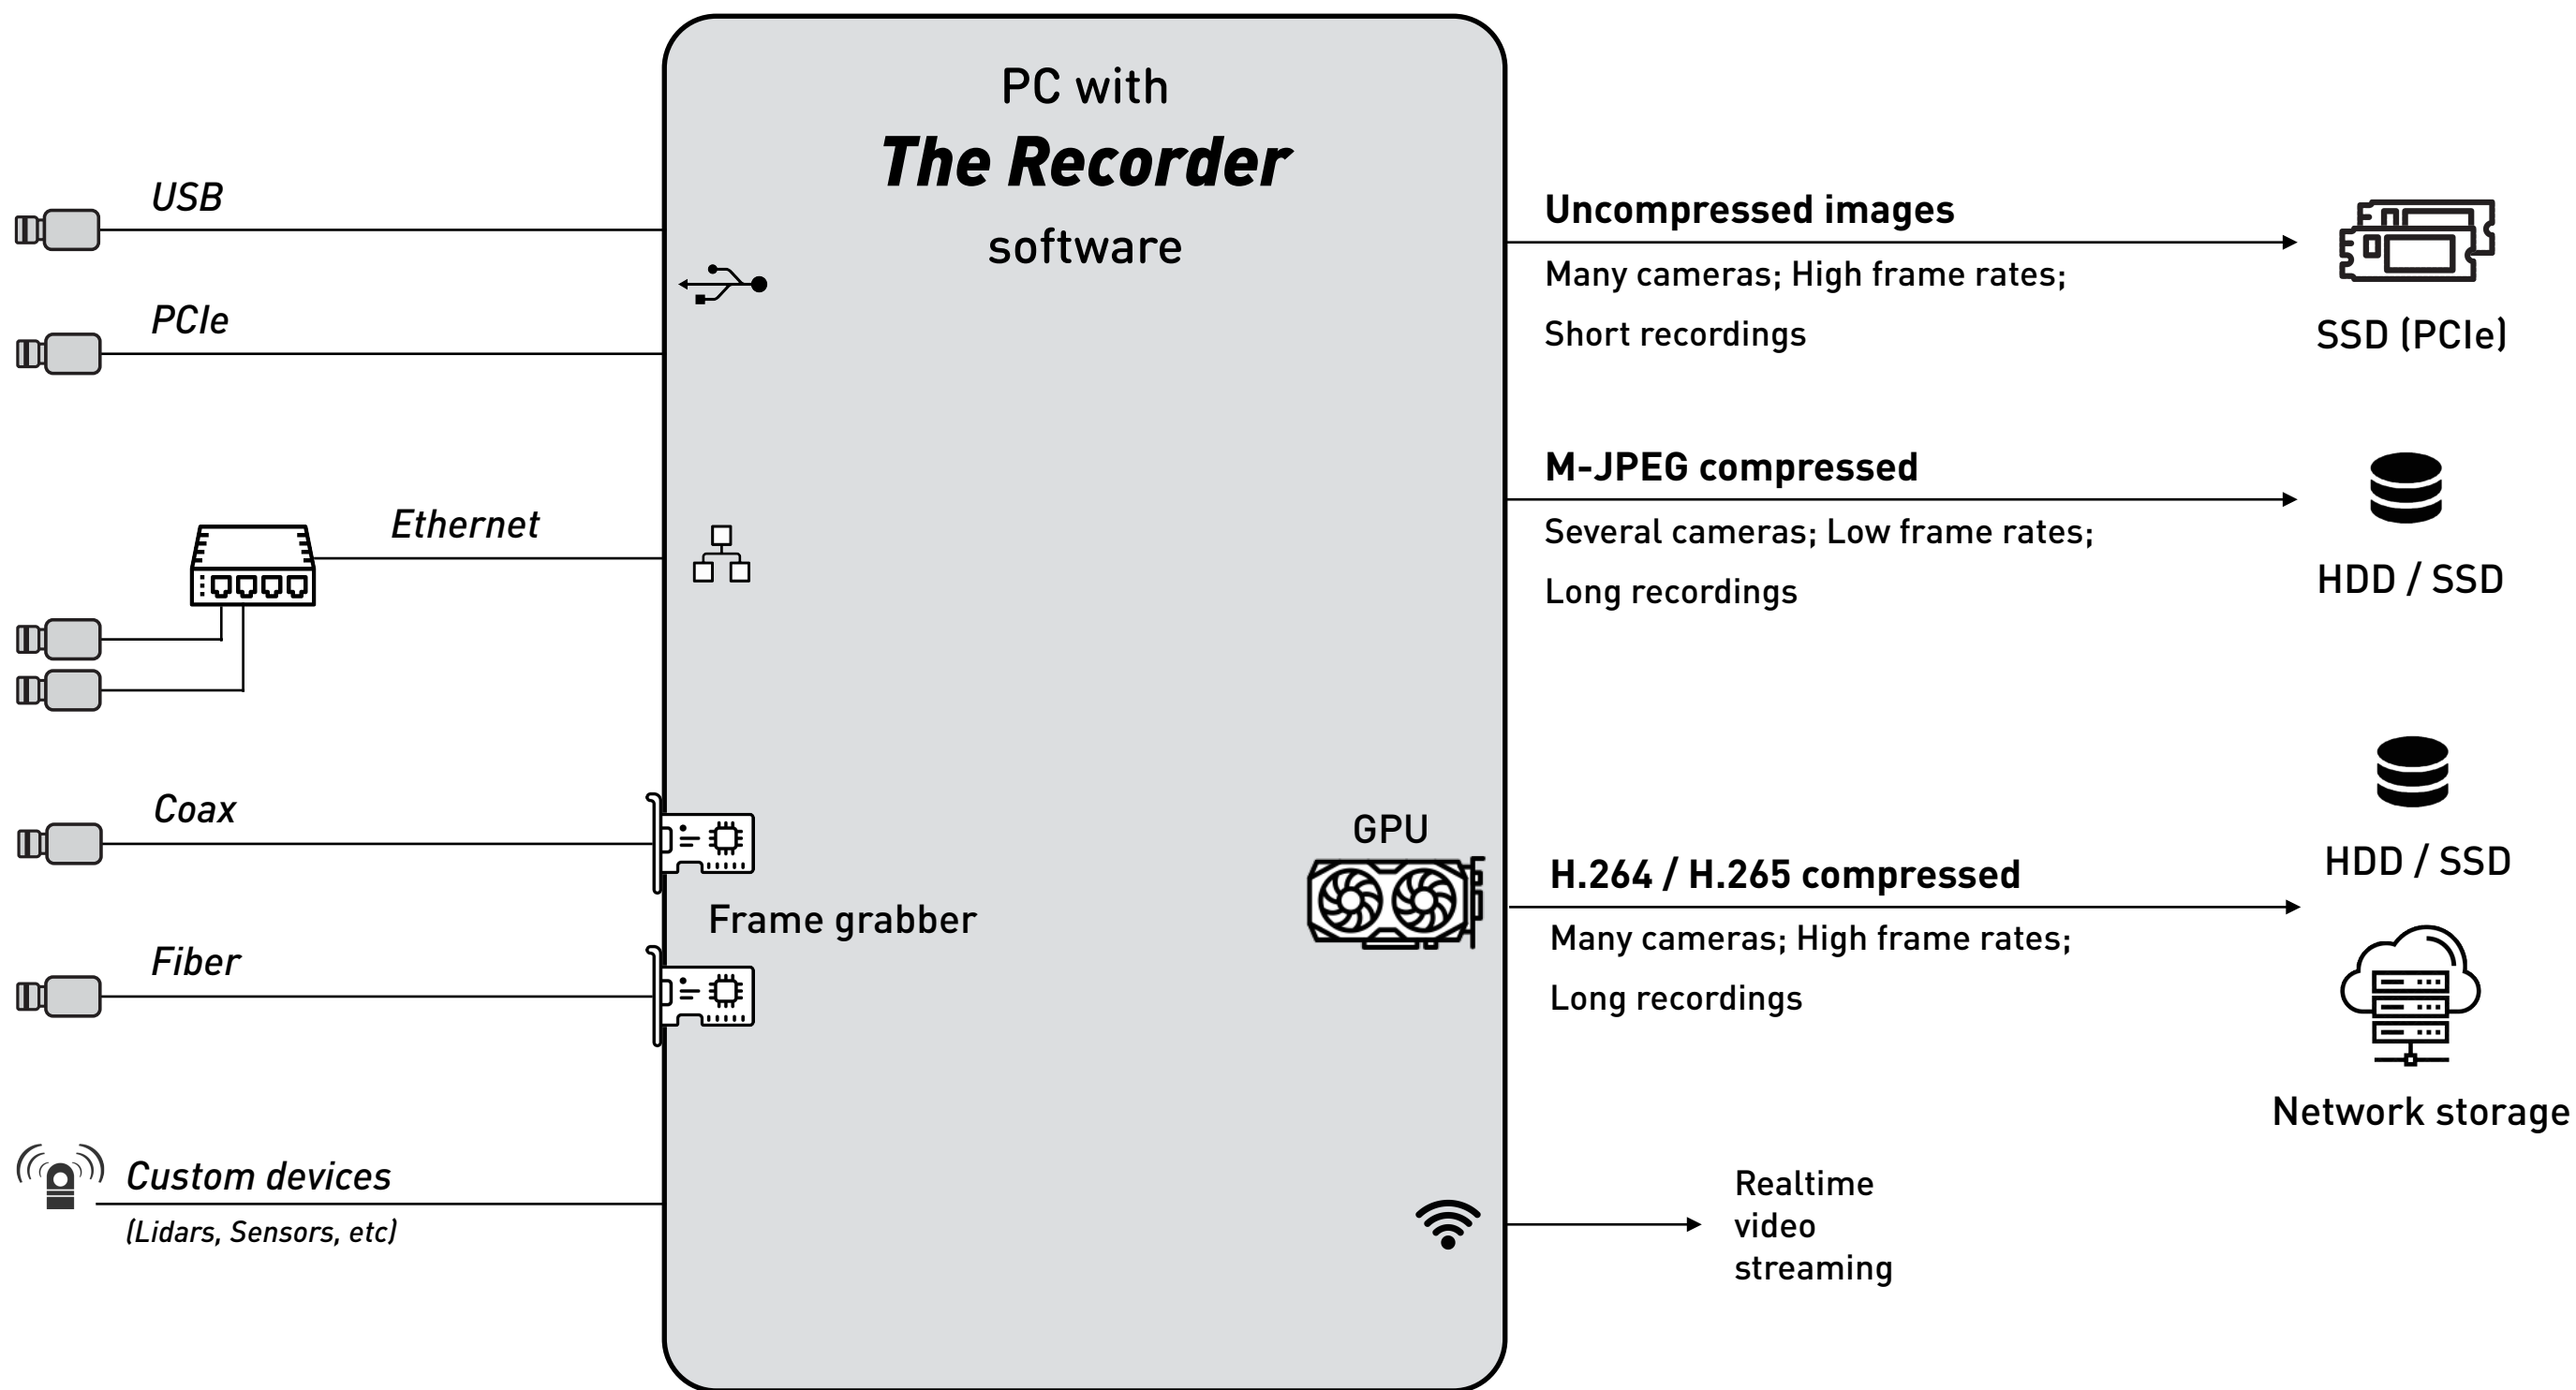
PC with
The Recorder
software

USB

PCIe

Ethernet

Coax

Fiber

Custom devices
(Lidars, Sensors, etc)

Frame grabber

GPU

Uncompressed images
Many cameras; High frame rates;
Short recordings

SSD (PCIe)

M-JPEG compressed
Several cameras; Low frame rates;
Long recordings

HDD / SSD

HDD / SSD

H.264 / H.265 compressed
Many cameras; High frame rates;
Long recordings

Network storage

Realtime
video
streaming